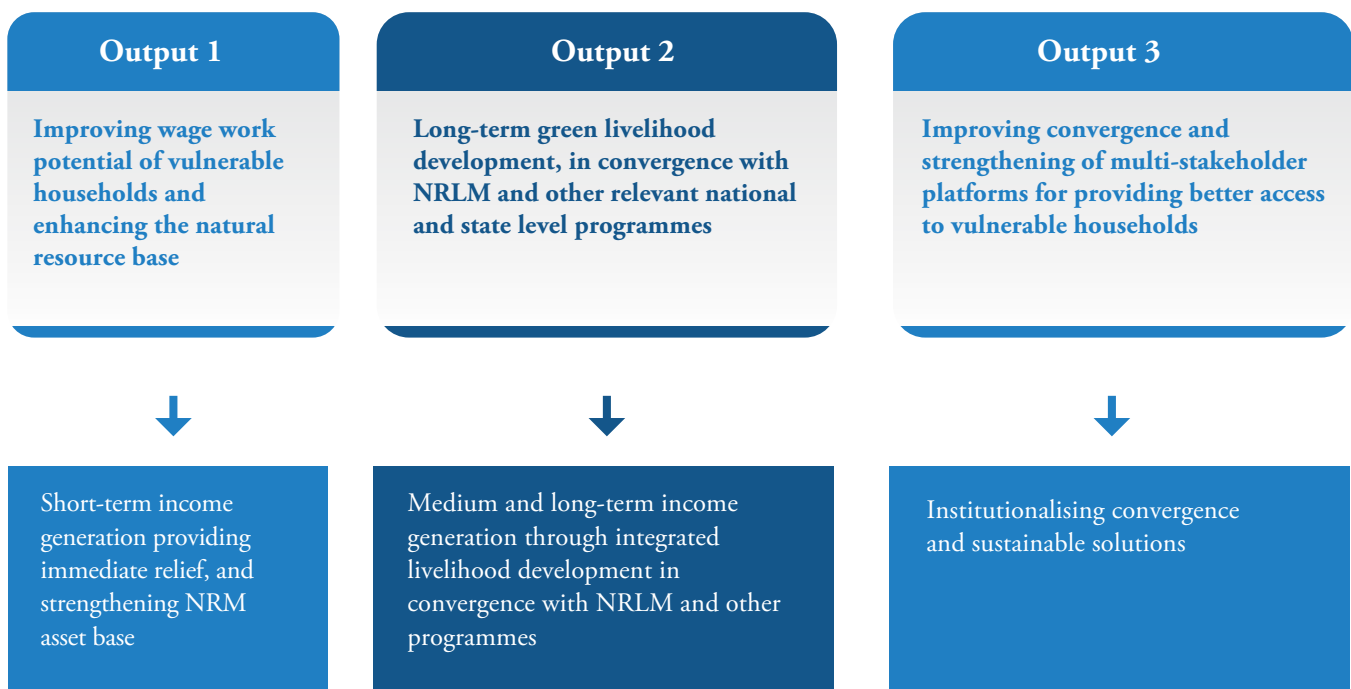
Output 1

Improving wage work potential of vulnerable households and enhancing the natural resource base

Short-term income generation providing immediate relief, and strengthening NRM asset base

Output 2

Long-term green livelihood development, in convergence with NRLM and other relevant national and state level programmes

Medium and long-term income generation through integrated livelihood development in convergence with NRLM and other programmes

Output 3

Improving convergence and strengthening of multi-stakeholder platforms for providing better access to vulnerable households

Institutionalising convergence and sustainable solutions